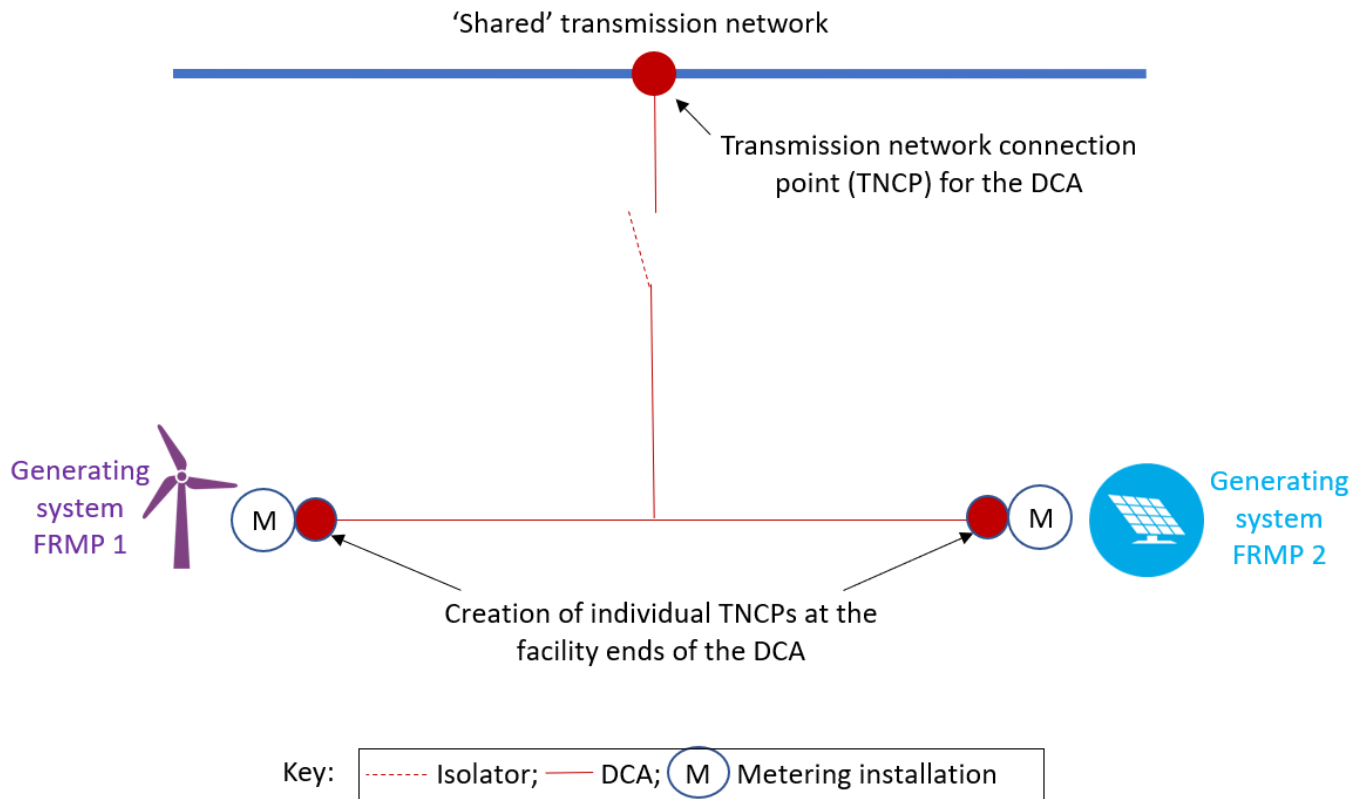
‘Shared’ transmission network

Transmission network connection point (TNCP) for the DCA

Generating system FRMP 1

M

M

Generating system FRMP 2

Creation of individual TNCPs at the facility ends of the DCA

Key: Isolator; DCA; M Metering installation